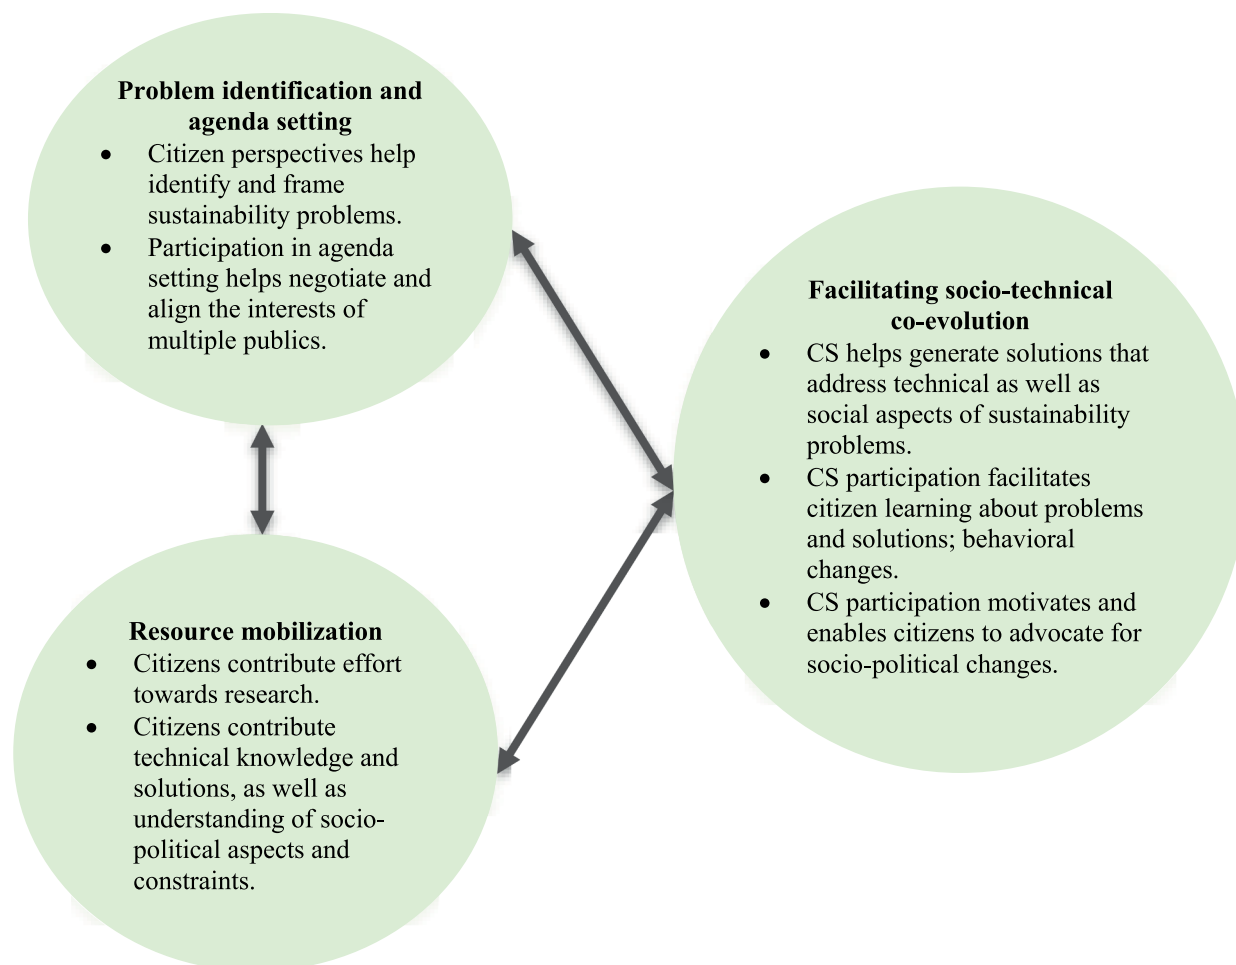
**Problem identification and agenda setting**

- Citizen perspectives help identify and frame sustainability problems.
- Participation in agenda setting helps negotiate and align the interests of multiple publics.

**Facilitating socio-technical co-evolution**

- CS helps generate solutions that address technical as well as social aspects of sustainability problems.
- CS participation facilitates citizen learning about problems and solutions; behavioral changes.
- CS participation motivates and enables citizens to advocate for socio-political changes.

**Resource mobilization**

- Citizens contribute effort towards research.
- Citizens contribute technical knowledge and solutions, as well as understanding of socio-political aspects and constraints.